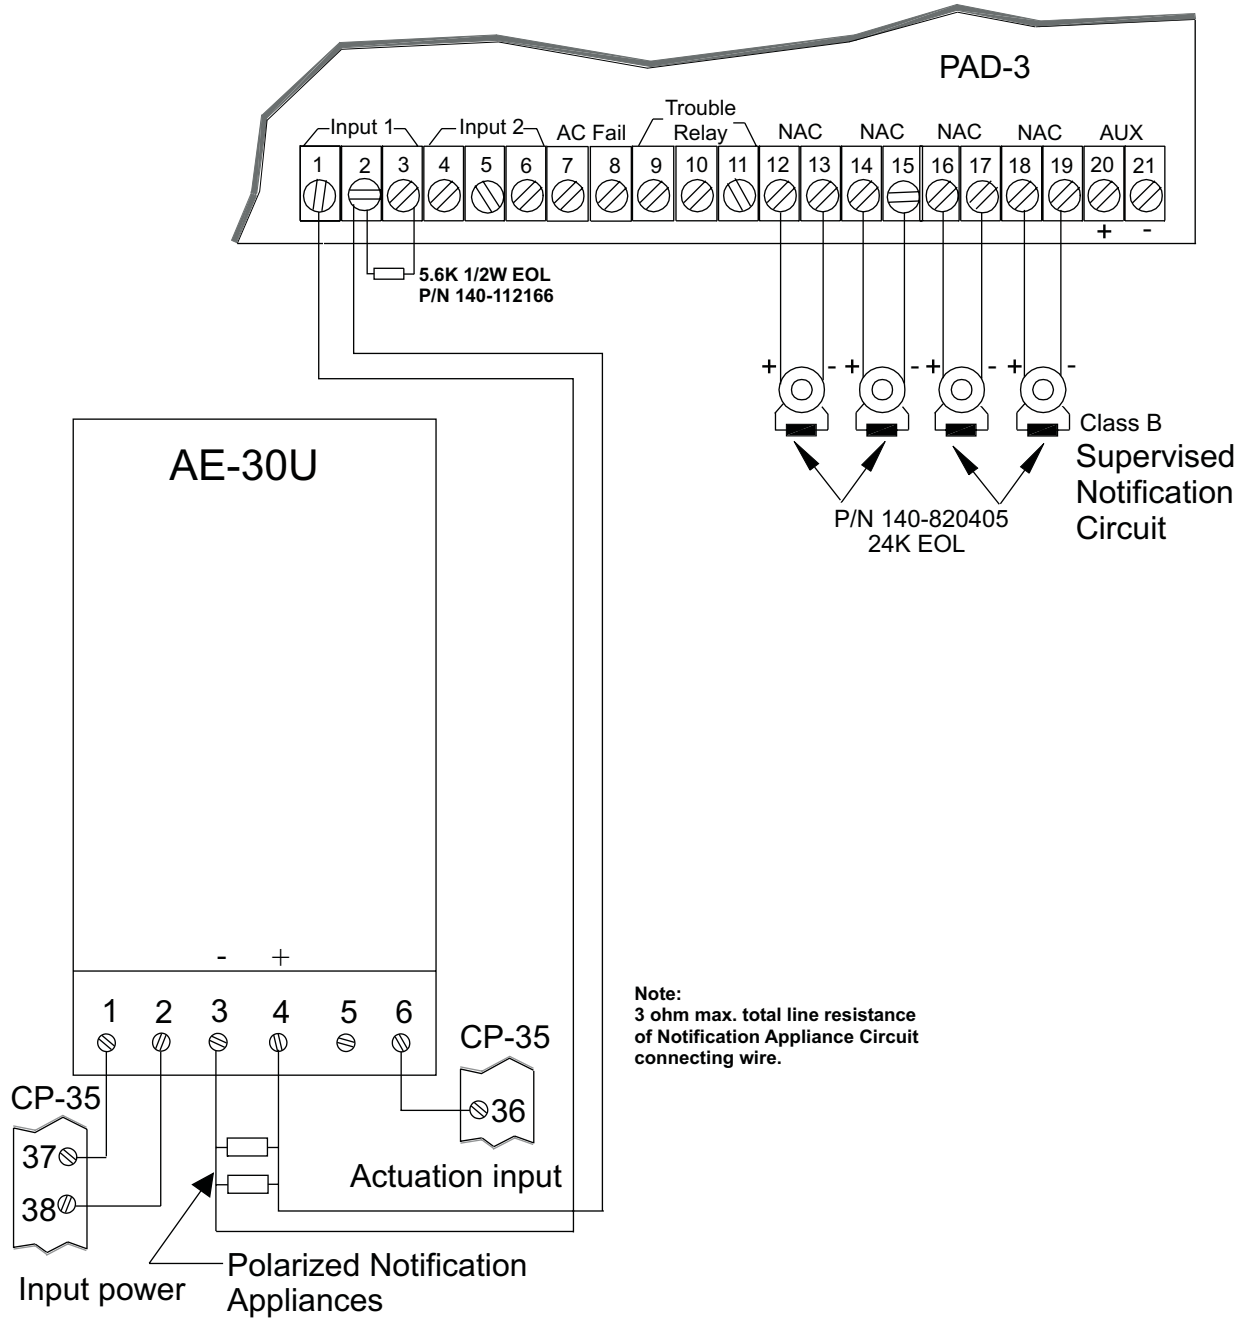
PAD-3

Input 1 Input 2 AC Fail Trouble Relay NAC NAC NAC NAC AUX

1 2 3 4 5 6 7 8 9 10 11 12 13 14 15 16 17 18 19 20 21

+ -

5.6K 1/2W EOL
P/N 140-112166

+ - + - + - + -

Class B
Supervised
Notification
Circuit

P/N 140-820405
24K EOL

AE-30U

- +

1 2 3 4 5 6

CP-35

36

CP-35

37

38

Actuation input

Note:
3 ohm max. total line resistance of Notification Appliance Circuit connecting wire.

Input power

Polarized Notification Appliances